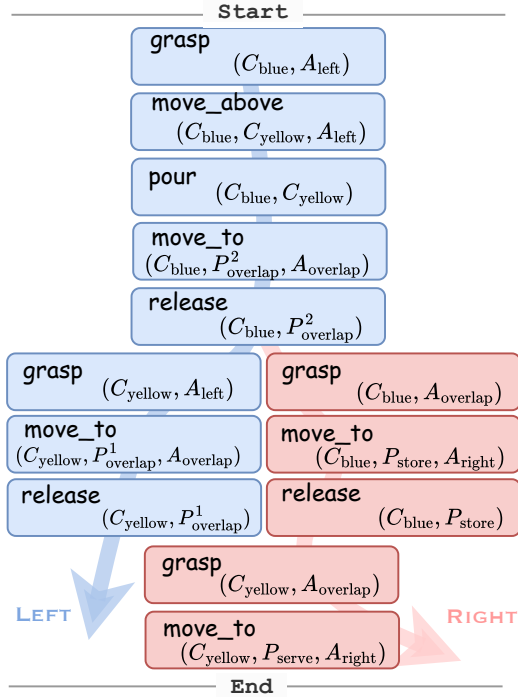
Start

grasp
$(C_{\text{blue}}, A_{\text{left}})$

move_above
$(C_{\text{blue}}, C_{\text{yellow}}, A_{\text{left}})$

pour
$(C_{\text{blue}}, C_{\text{yellow}})$

move_to
$(C_{\text{blue}}, P^2_{\text{overlap}}, A_{\text{overlap}})$

release
$(C_{\text{blue}}, P^2_{\text{overlap}})$

grasp
$(C_{\text{yellow}}, A_{\text{left}})$

move_to
$(C_{\text{yellow}}, P^1_{\text{overlap}}, A_{\text{overlap}})$

release
$(C_{\text{yellow}}, P^1_{\text{overlap}})$

grasp
$(C_{\text{blue}}, A_{\text{overlap}})$

move_to
$(C_{\text{blue}}, P_{\text{store}}, A_{\text{right}})$

release
$(C_{\text{blue}}, P_{\text{store}})$

grasp
$(C_{\text{yellow}}, A_{\text{overlap}})$

move_to
$(C_{\text{yellow}}, P_{\text{serve}}, A_{\text{right}})$

LEFT

RIGHT

End